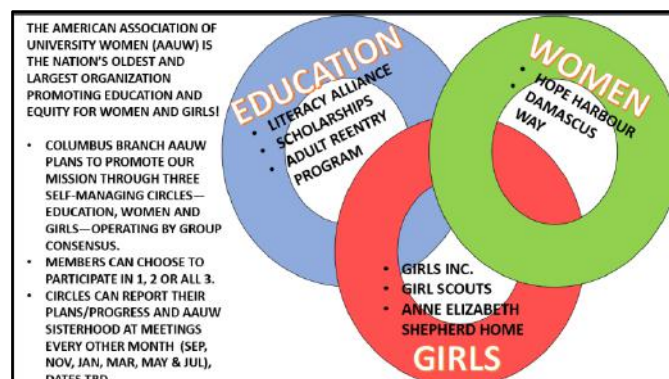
THE AMERICAN ASSOCIATION OF UNIVERSITY WOMEN (AAUW) IS THE NATION'S OLDEST AND LARGEST ORGANIZATION PROMOTING EDUCATION AND EQUITY FOR WOMEN AND GIRLS!

- COLUMBUS BRANCH AAUW PLANS TO PROMOTE OUR MISSION THROUGH THREE SELF-MANAGING CIRCLES—EDUCATION, WOMEN AND GIRLS—OPERATING BY GROUP CONSENSUS.
- MEMBERS CAN CHOOSE TO PARTICIPATE IN 1, 2 OR ALL 3.
- CIRCLES CAN REPORT THEIR PLANS/PROGRESS AND AAUW SISTERHOOD AT MEETINGS EVERY OTHER MONTH (SEP, NOV, JAN, MAR, MAY & JUL), DATES TBD.

EDUCATION
- LITERACY ALLIANCE
- SCHOLARSHIPS
- ADULT REENTRY PROGRAM

WOMEN
- HOPE HARBOUR
- DAMASCUS WAY

- GIRLS INC.
- GIRL SCOUTS
- ANNE ELIZABETH SHEPHERD HOME
GIRLS